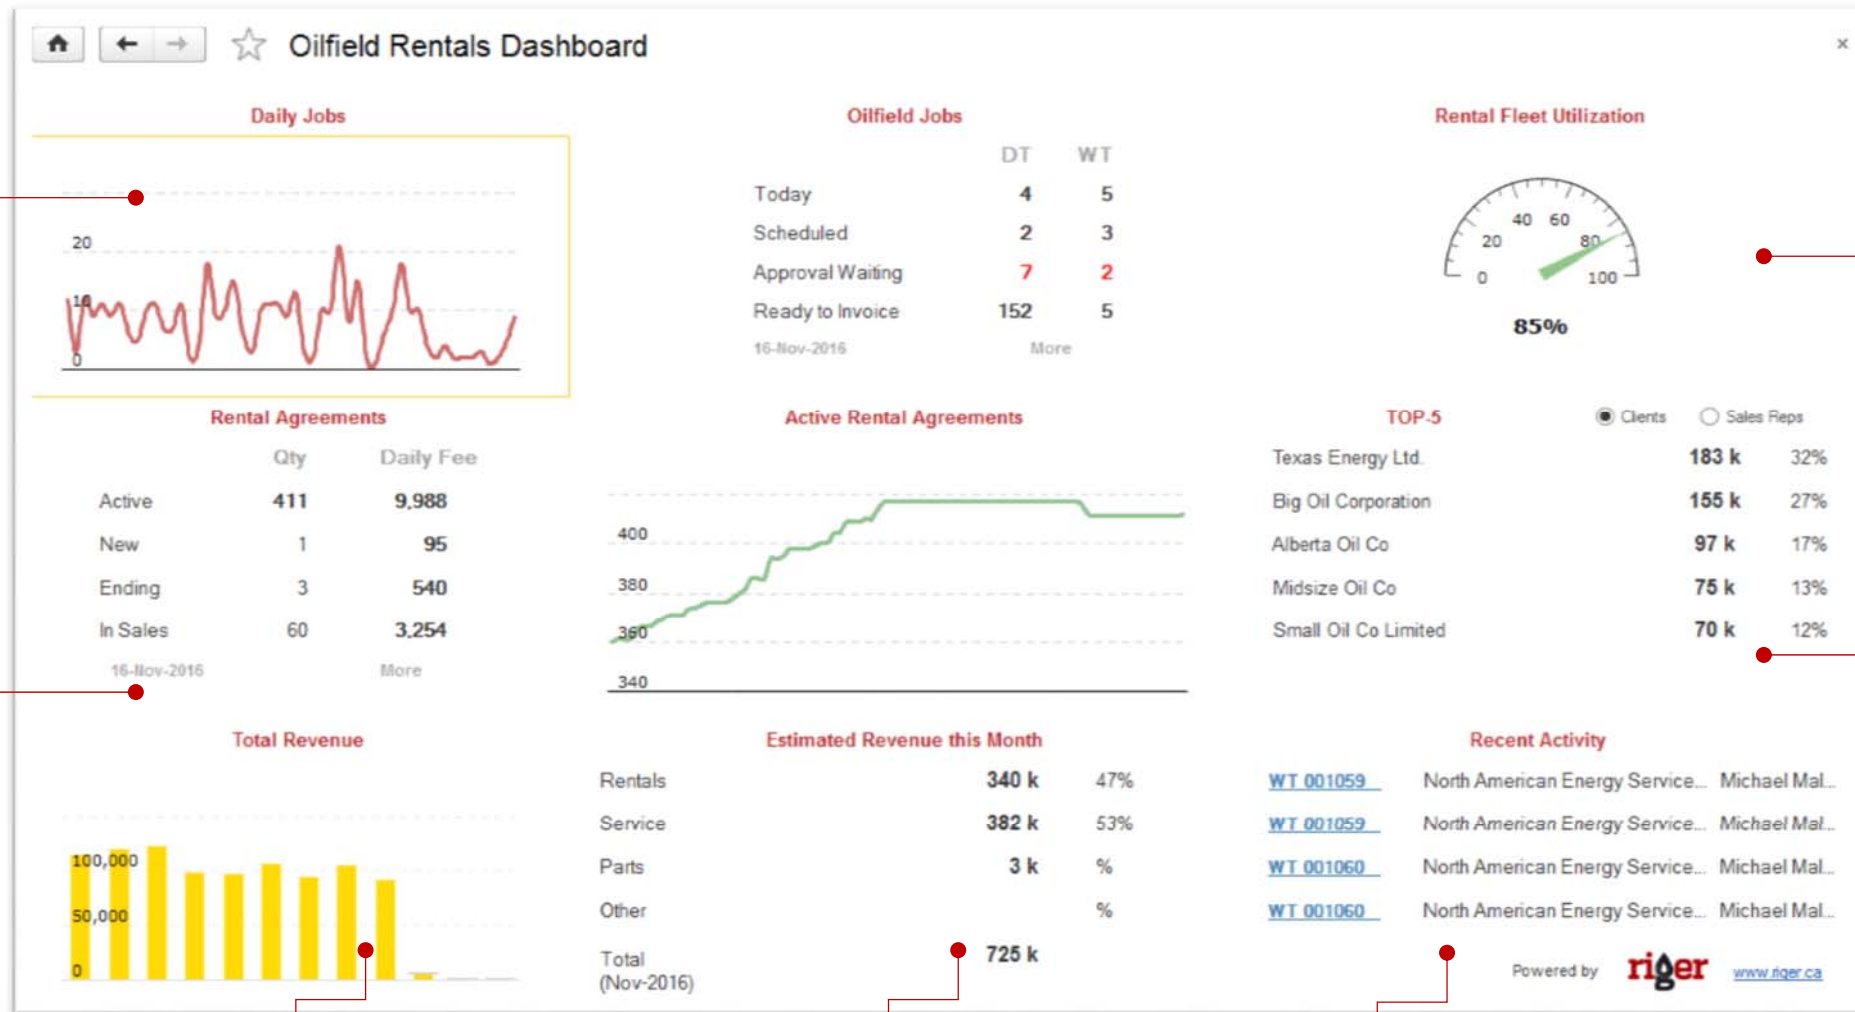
Oilfield Rentals Dashboard

×

Daily Jobs

20
10
0

Oilfield Jobs

| | DT | WT |
|---|---|---|
| Today | 4 | 5 |
| Scheduled | 2 | 3 |
| Approval Waiting | 7 | 2 |
| Ready to Invoice | 152 | 5 |

16-Nov-2016 More

Rental Fleet Utilization

0 20 40 60 80 100

85%

Rental Agreements

| | Qty | Daily Fee |
|---|---|---|
| Active | 411 | 9,988 |
| New | 1 | 95 |
| Ending | 3 | 540 |
| In Sales | 60 | 3,254 |

16-Nov-2016 More

Active Rental Agreements

400
380
360
340

TOP-5 Clients Sales Reps

| | | |
|---|---|---|
| Texas Energy Ltd. | 183 k | 32% |
| Big Oil Corporation | 155 k | 27% |
| Alberta Oil Co | 97 k | 17% |
| Midsize Oil Co | 75 k | 13% |
| Small Oil Co Limited | 70 k | 12% |

Total Revenue

100,000
50,000
0

Estimated Revenue this Month

| | | |
|---|---|---|
| Rentals | 340 k | 47% |
| Service | 382 k | 53% |
| Parts | 3 k | % |
| Other | | % |
| Total (Nov-2016) | 725 k | |

Recent Activity

| | | |
|---|---|---|
| WT 001059 | North American Energy Service... | Michael Mal... |
| WT 001059 | North American Energy Service... | Michael Mal... |
| WT 001060 | North American Energy Service... | Michael Mal... |
| WT 001060 | North American Energy Service... | Michael Mal... |

Powered by riger www.riger.ca